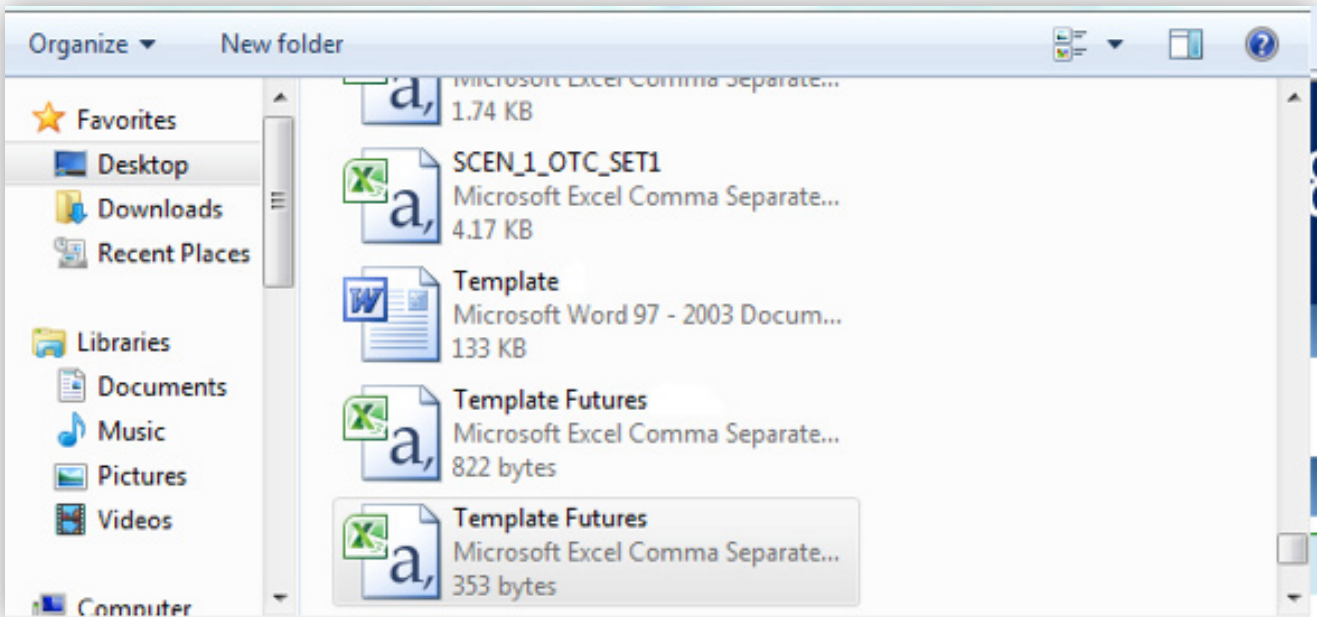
Organize ▾ New folder

Favorites
Desktop
Downloads
Recent Places

Libraries
Documents
Music
Pictures
Videos

Computer

Microsoft Excel Comma Separate...
1.74 KB

SCEN_1_OTC_SET1
Microsoft Excel Comma Separate...
4.17 KB

Template
Microsoft Word 97 - 2003 Docum...
133 KB

Template Futures
Microsoft Excel Comma Separate...
822 bytes

Template Futures
Microsoft Excel Comma Separate...
353 bytes